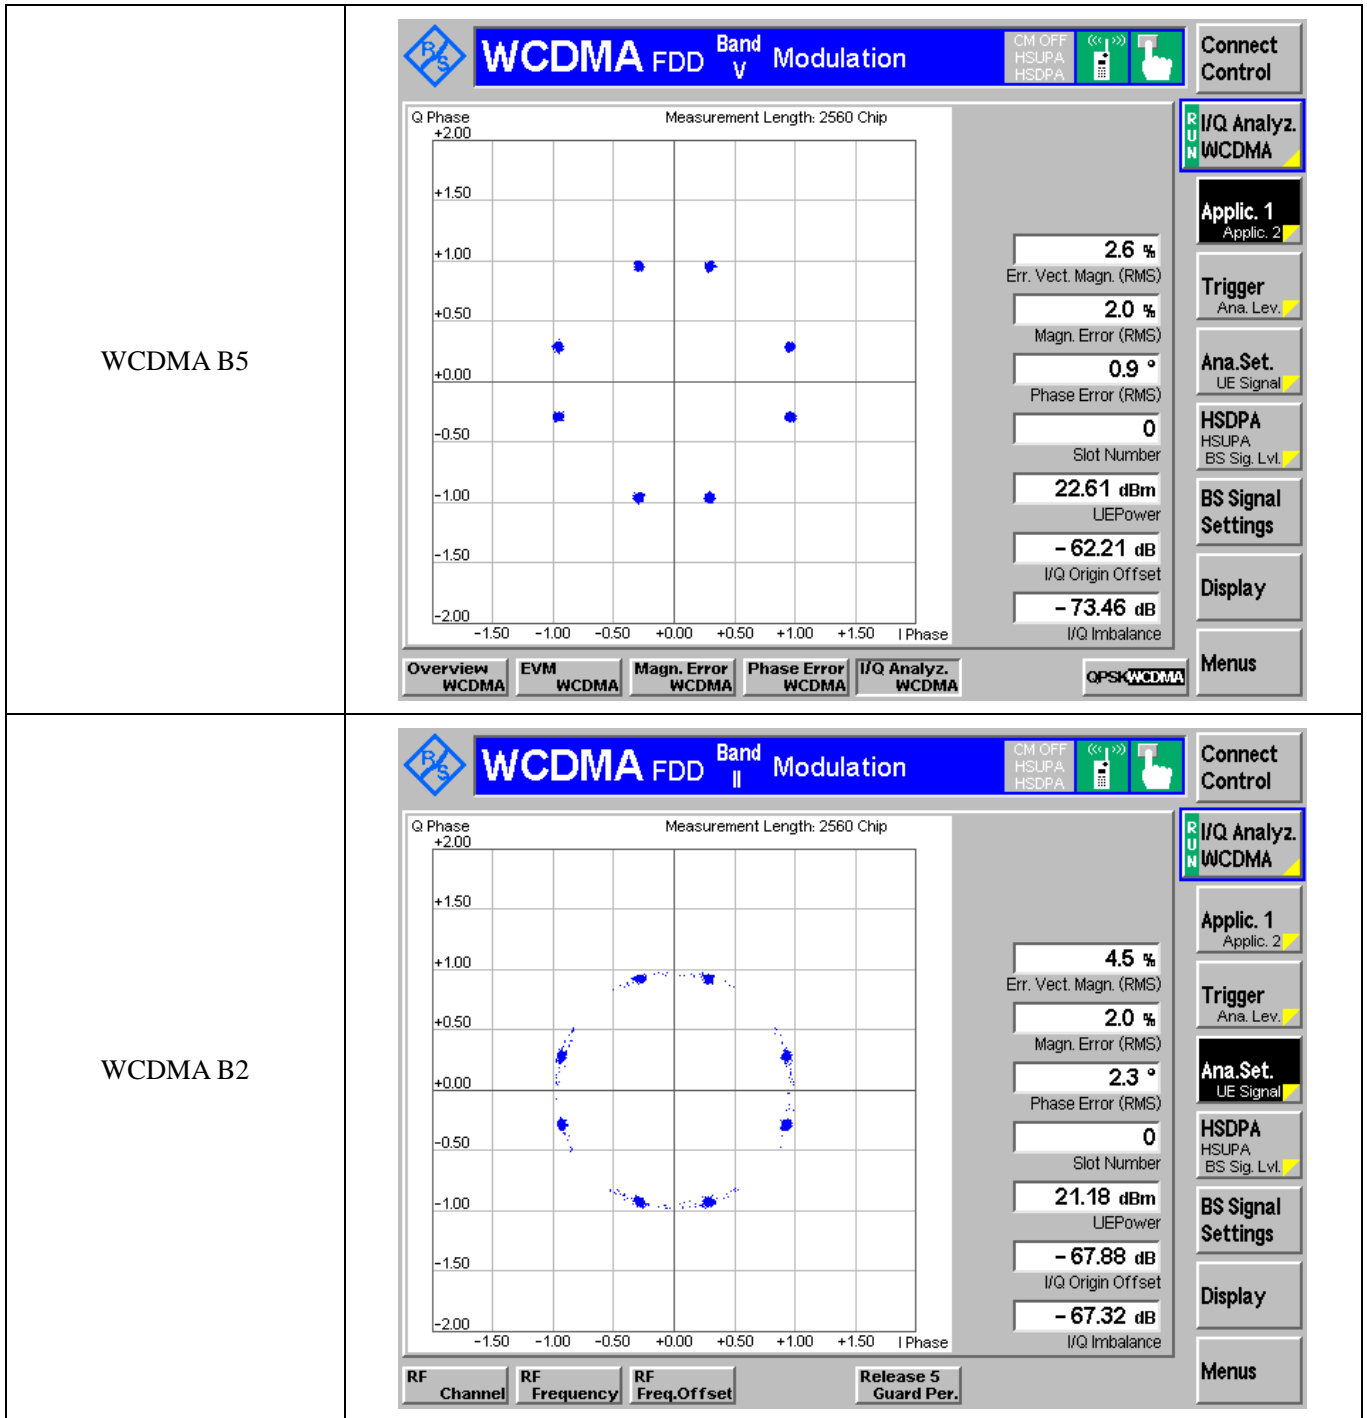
| | |
|---|---|
| WCDMA B5 | WCDMA FDD Band V Modulation CM OFF HSUPA HSDPA Connect Control; Q Phase Measurement Length: 2560 Chip; +2.00 +1.50 +1.00 +0.50 +0.00 -0.50 -1.00 -1.50 -2.00; -1.50 -1.00 -0.50 +0.00 +0.50 +1.00 +1.50 I Phase; 2.6 % Err. Vect. Magn. (RMS); 2.0 % Magn. Error (RMS); 0.9 ° Phase Error (RMS); 0 Slot Number; 22.61 dBm UEPower; - 62.21 dB I/Q Origin Offset; - 73.46 dB I/Q Imbalance; RUN I/Q Analyz. WCDMA; Applic. 1 Applic. 2; Trigger Ana. Lev.; Ana.Set. UE Signal; HSDPA HSUPA BS Sig. Lvl.; BS Signal Settings; Display; Menus; Overview WCDMA; EVM WCDMA; Magn. Error WCDMA; Phase Error WCDMA; I/Q Analyz. WCDMA; QPSK WCDMA |
| WCDMA B2 | WCDMA FDD Band II Modulation CM OFF HSUPA HSDPA Connect Control; Q Phase Measurement Length: 2560 Chip; +2.00 +1.50 +1.00 +0.50 +0.00 -0.50 -1.00 -1.50 -2.00; -1.50 -1.00 -0.50 +0.00 +0.50 +1.00 +1.50 I Phase; 4.5 % Err. Vect. Magn. (RMS); 2.0 % Magn. Error (RMS); 2.3 ° Phase Error (RMS); 0 Slot Number; 21.18 dBm UEPower; - 67.88 dB I/Q Origin Offset; - 67.32 dB I/Q Imbalance; RUN I/Q Analyz. WCDMA; Applic. 1 Applic. 2; Trigger Ana. Lev.; Ana.Set. UE Signal; HSDPA HSUPA BS Sig. Lvl.; BS Signal Settings; Display; Menus; RF Channel; RF Frequency; RF Freq.Offset; Release 5 Guard Per. |